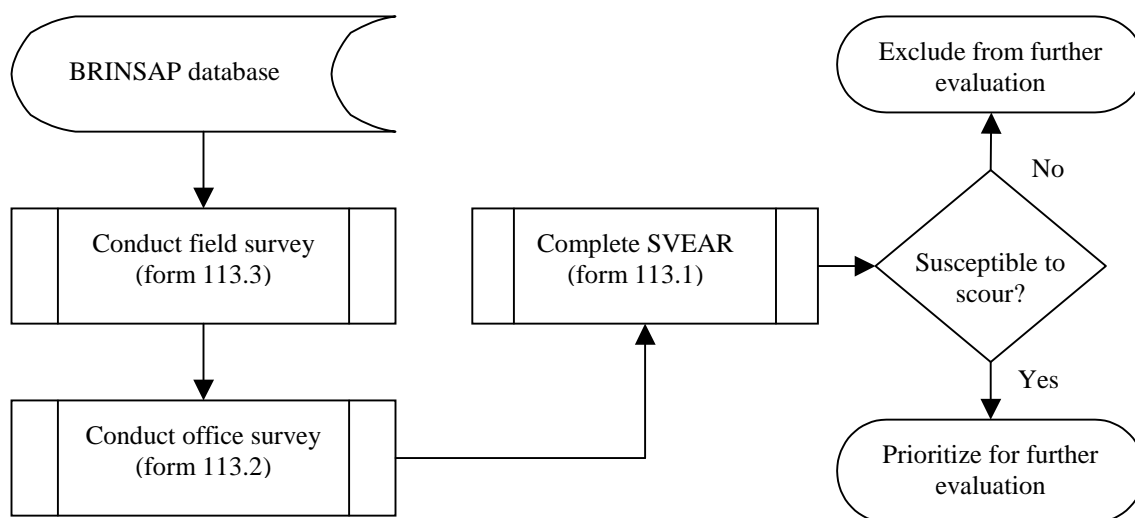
BRINSAP database

Conduct field survey (form 113.3)

Conduct office survey (form 113.2)

Complete SVEAR (form 113.1)

Susceptible to scour?

No

Exclude from further evaluation

Yes

Prioritize for further evaluation